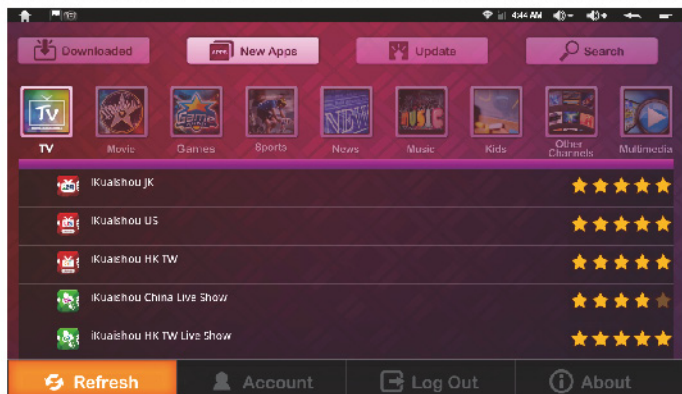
4:44 AM

Downloaded
New Apps
Update
Search

TV
Movie
Games
Sports
News
Music
Kids
Other Channels
Multimedia

iKuaishou JK
iKuaishou US
iKuaishou HK TW
iKuaishou China Live Show
iKuaishou HK TW Live Show

Refresh
Account
Log Out
About